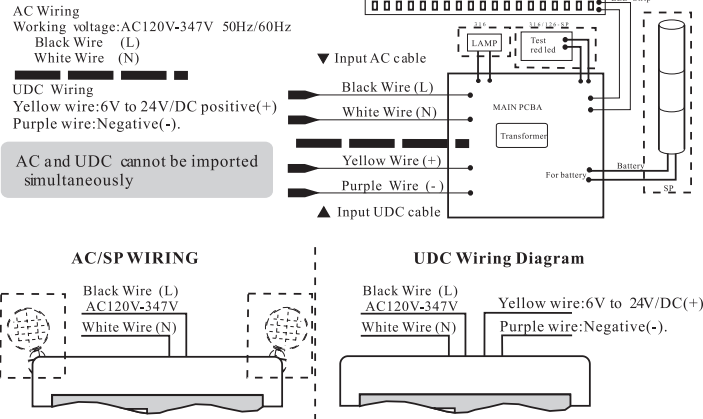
AC Wiring
Working voltage:AC120V-347V 50Hz/60Hz
Black Wire (L)
White Wire (N)

UDC Wiring
Yellow wire:6V to 24V/DC positive(+)
Purple wire:Negative(-)

AC and UDC cannot be imported simultaneously

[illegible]

LAMP

Test red led

▼ Input AC cable

Black Wire (L)

White Wire (N)

MAIN PCBA

Transformer

Yellow Wire (+)

Purple Wire (-)

For battery

Battery

SP

▲ Input UDC cable

AC/SP WIRING

Black Wire (L)
AC120V-347V
White Wire (N)

UDC Wiring Diagram

Black Wire (L)
AC120V-347V
White Wire (N)
Yellow wire:6V to 24V/DC(+)
Purple wire:Negative(-).